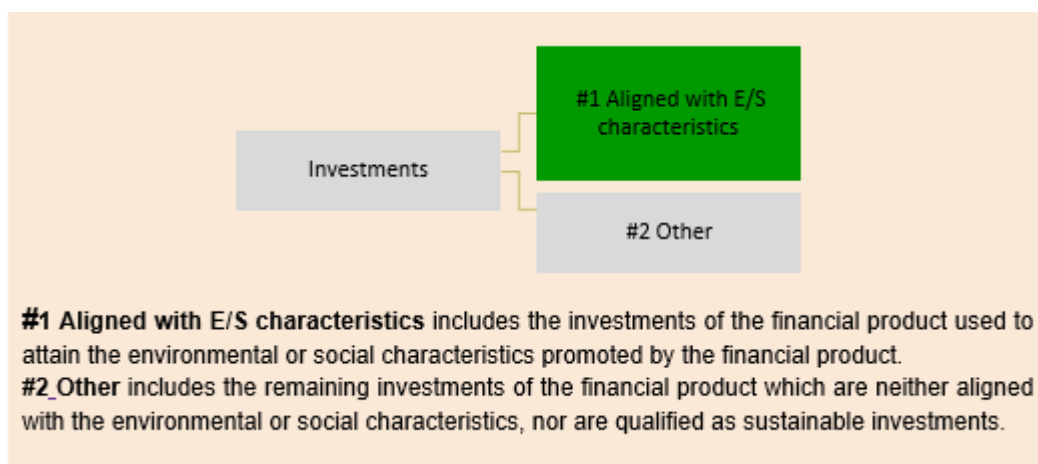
Investments

#1 Aligned with E/S characteristics

#2 Other

**#1 Aligned with E/S characteristics** includes the investments of the financial product used to attain the environmental or social characteristics promoted by the financial product.
**#2 Other** includes the remaining investments of the financial product which are neither aligned with the environmental or social characteristics, nor are qualified as sustainable investments.